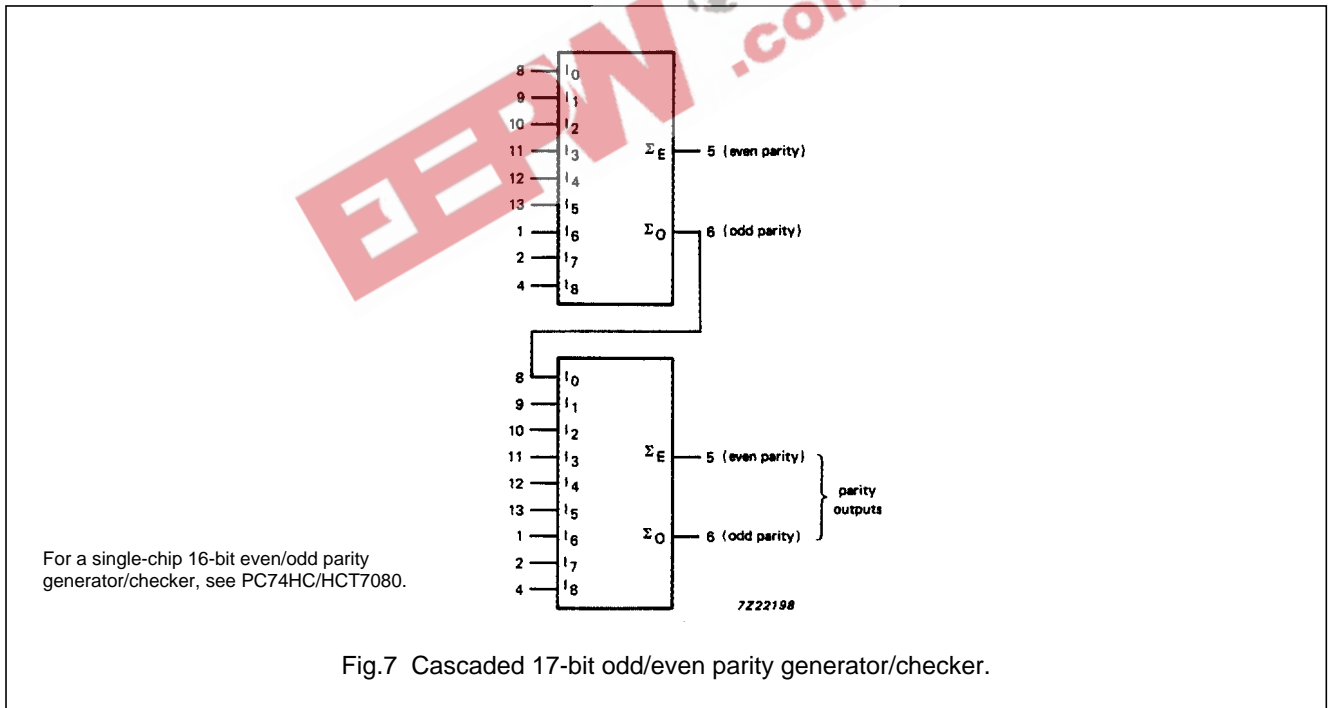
EEPW .com

8 $I_0$
9 $I_1$
10 $I_2$
11 $I_3$
12 $I_4$
13 $I_5$
1 $I_6$
2 $I_7$
4 $I_8$

$\Sigma_E$ 5 (even parity)

$\Sigma_O$ 6 (odd parity)

8 $I_0$
9 $I_1$
10 $I_2$
11 $I_3$
12 $I_4$
13 $I_5$
1 $I_6$
2 $I_7$
4 $I_8$

$\Sigma_E$ 5 (even parity)

$\Sigma_O$ 6 (odd parity)

parity outputs

For a single-chip 16-bit even/odd parity generator/checker, see PC74HC/HCT7080.

7Z22198

Fig.7 Cascaded 17-bit odd/even parity generator/checker.